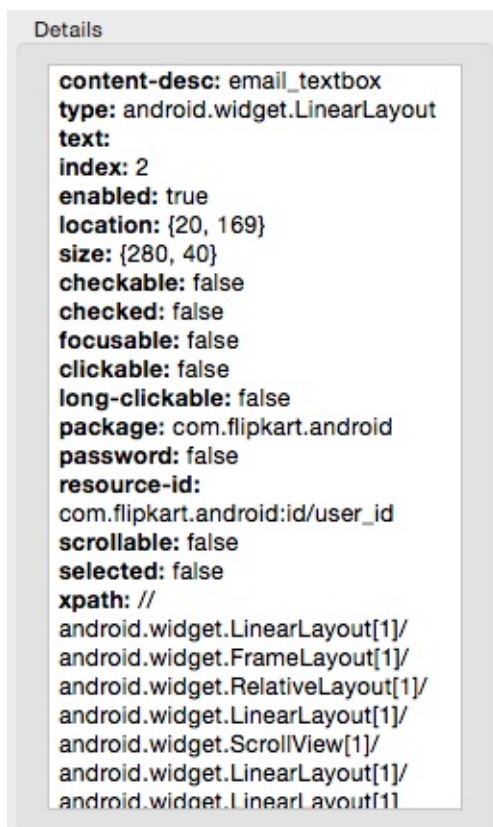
Details

content-desc: email_textbox
type: android.widget.LinearLayout
text:
index: 2
enabled: true
location: {20, 169}
size: {280, 40}
checkable: false
checked: false
focusable: false
clickable: false
long-clickable: false
package: com.flipkart.android
password: false
resource-id: com.flipkart.android:id/user_id
scrollable: false
selected: false
xpath: //android.widget.LinearLayout[1]/android.widget.FrameLayout[1]/android.widget.RelativeLayout[1]/android.widget.LinearLayout[1]/android.widget.ScrollView[1]/android.widget.LinearLayout[1]/android.widget.LinearLayout[1]